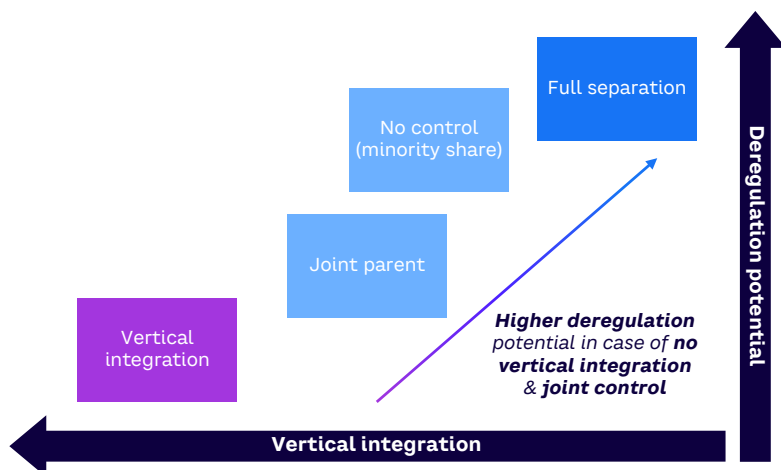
Full separation

No control (minority share)

Joint parent

Vertical integration

Higher deregulation potential in case of no vertical integration & joint control

Deregulation potential

Vertical integration